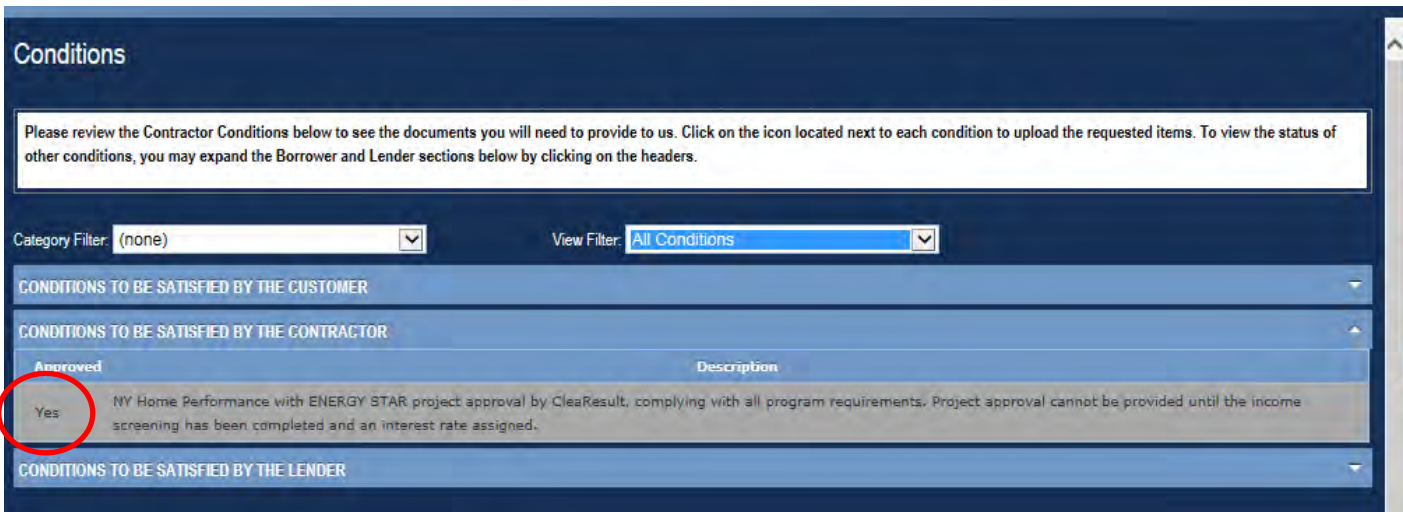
Conditions

Please review the Contractor Conditions below to see the documents you will need to provide to us. Click on the icon located next to each condition to upload the requested items. To view the status of other conditions, you may expand the Borrower and Lender sections below by clicking on the headers.

Category Filter: (none)

View Filter: All Conditions

CONDITIONS TO BE SATISFIED BY THE CUSTOMER

CONDITIONS TO BE SATISFIED BY THE CONTRACTOR

| Approved | Description |
|---|---|
| Yes | NY Home Performance with ENERGY STAR project approval by CleaResult, complying with all program requirements. Project approval cannot be provided until the income screening has been completed and an interest rate assigned. |

CONDITIONS TO BE SATISFIED BY THE LENDER